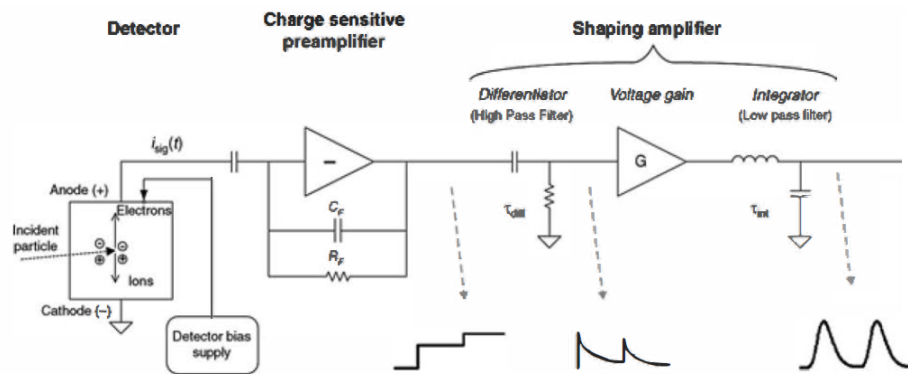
Detector

Charge sensitive preamplifier

Shaping amplifier

Differentiator
(High Pass Filter)

Voltage gain

Integrator
(Low pass filter)

$i_{sig}(t)$

Anode (+)

Electrons

Incident particle

Ions

Cathode (−)

Detector bias supply

−

$C_F$

$R_F$

$\tau_{diff}$

G

$\tau_{int}$